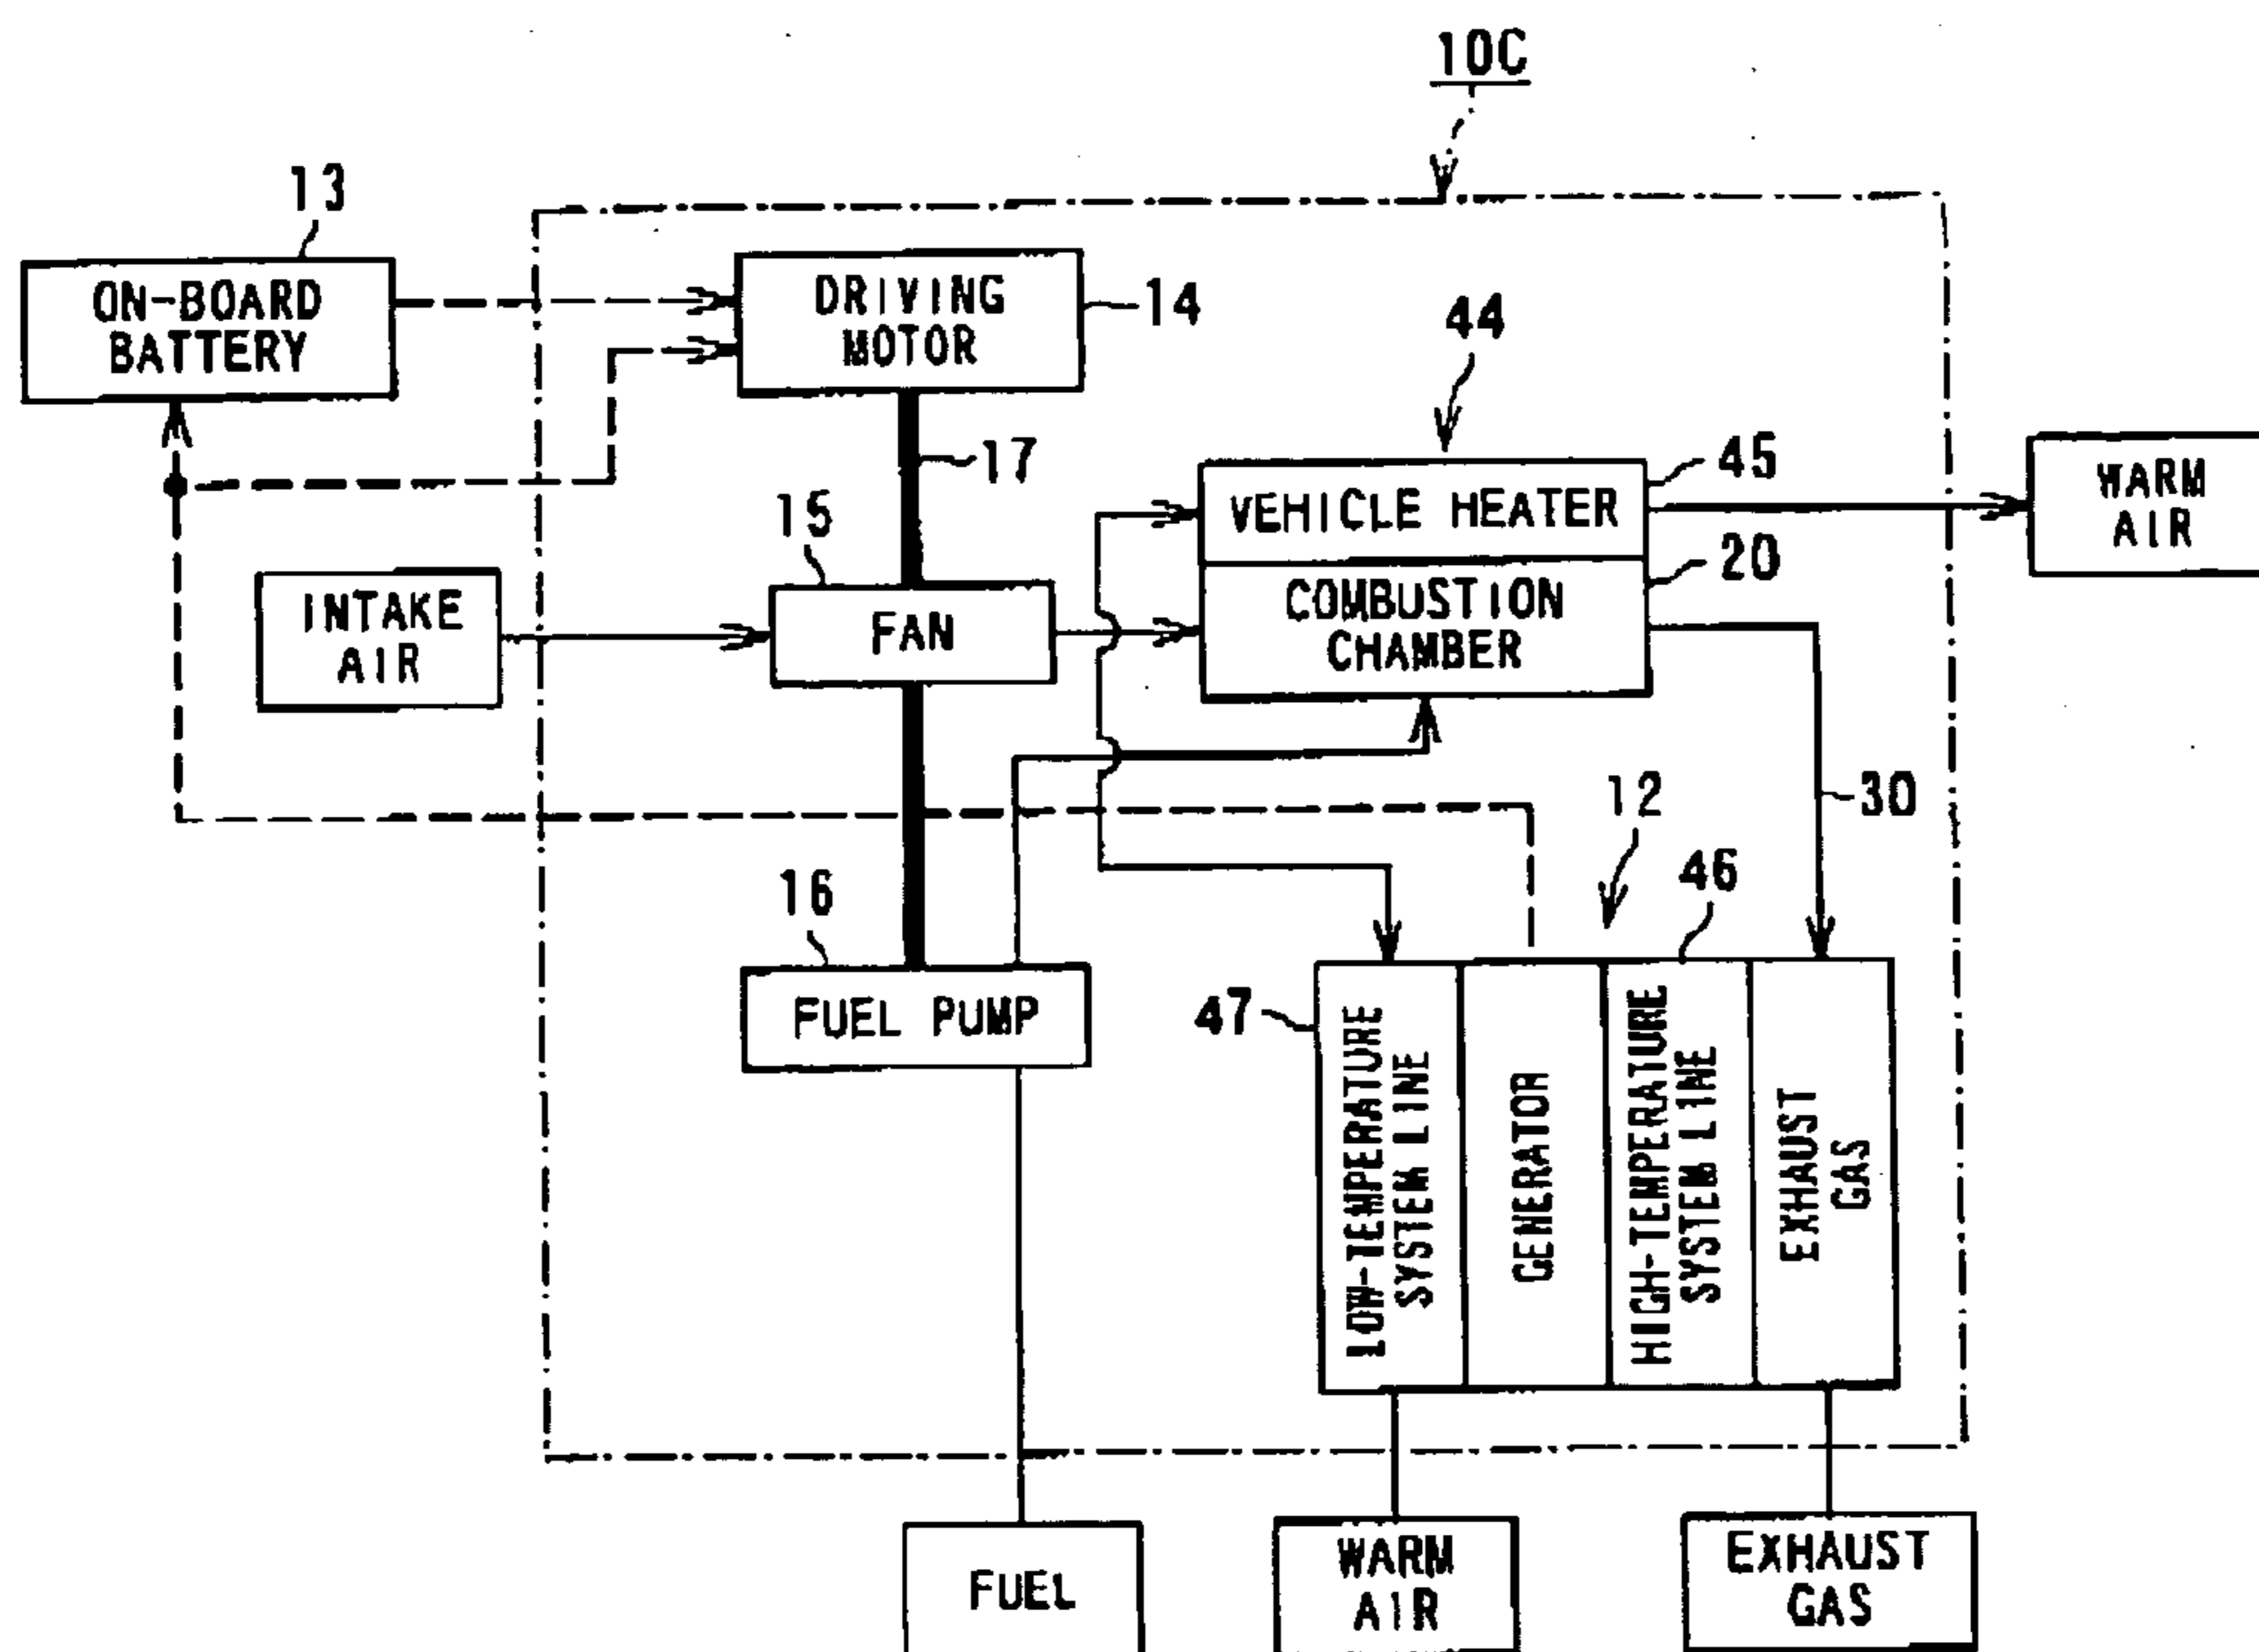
10C

13
ON-BOARD BATTERY

DRIVING MOTOR
14

44

17

45
VEHICLE HEATER
WARM AIR

15
20

INTAKE AIR
FAN
COMBUSTION CHAMBER

12
30

46
16

47
FUEL PUMP

LOW-TEMPERATURE SYSTEM LINE
GENERATOR
HIGH-TEMPERATURE SYSTEM LINE
EXHAUST GAS

FUEL
WARM AIR
EXHAUST GAS